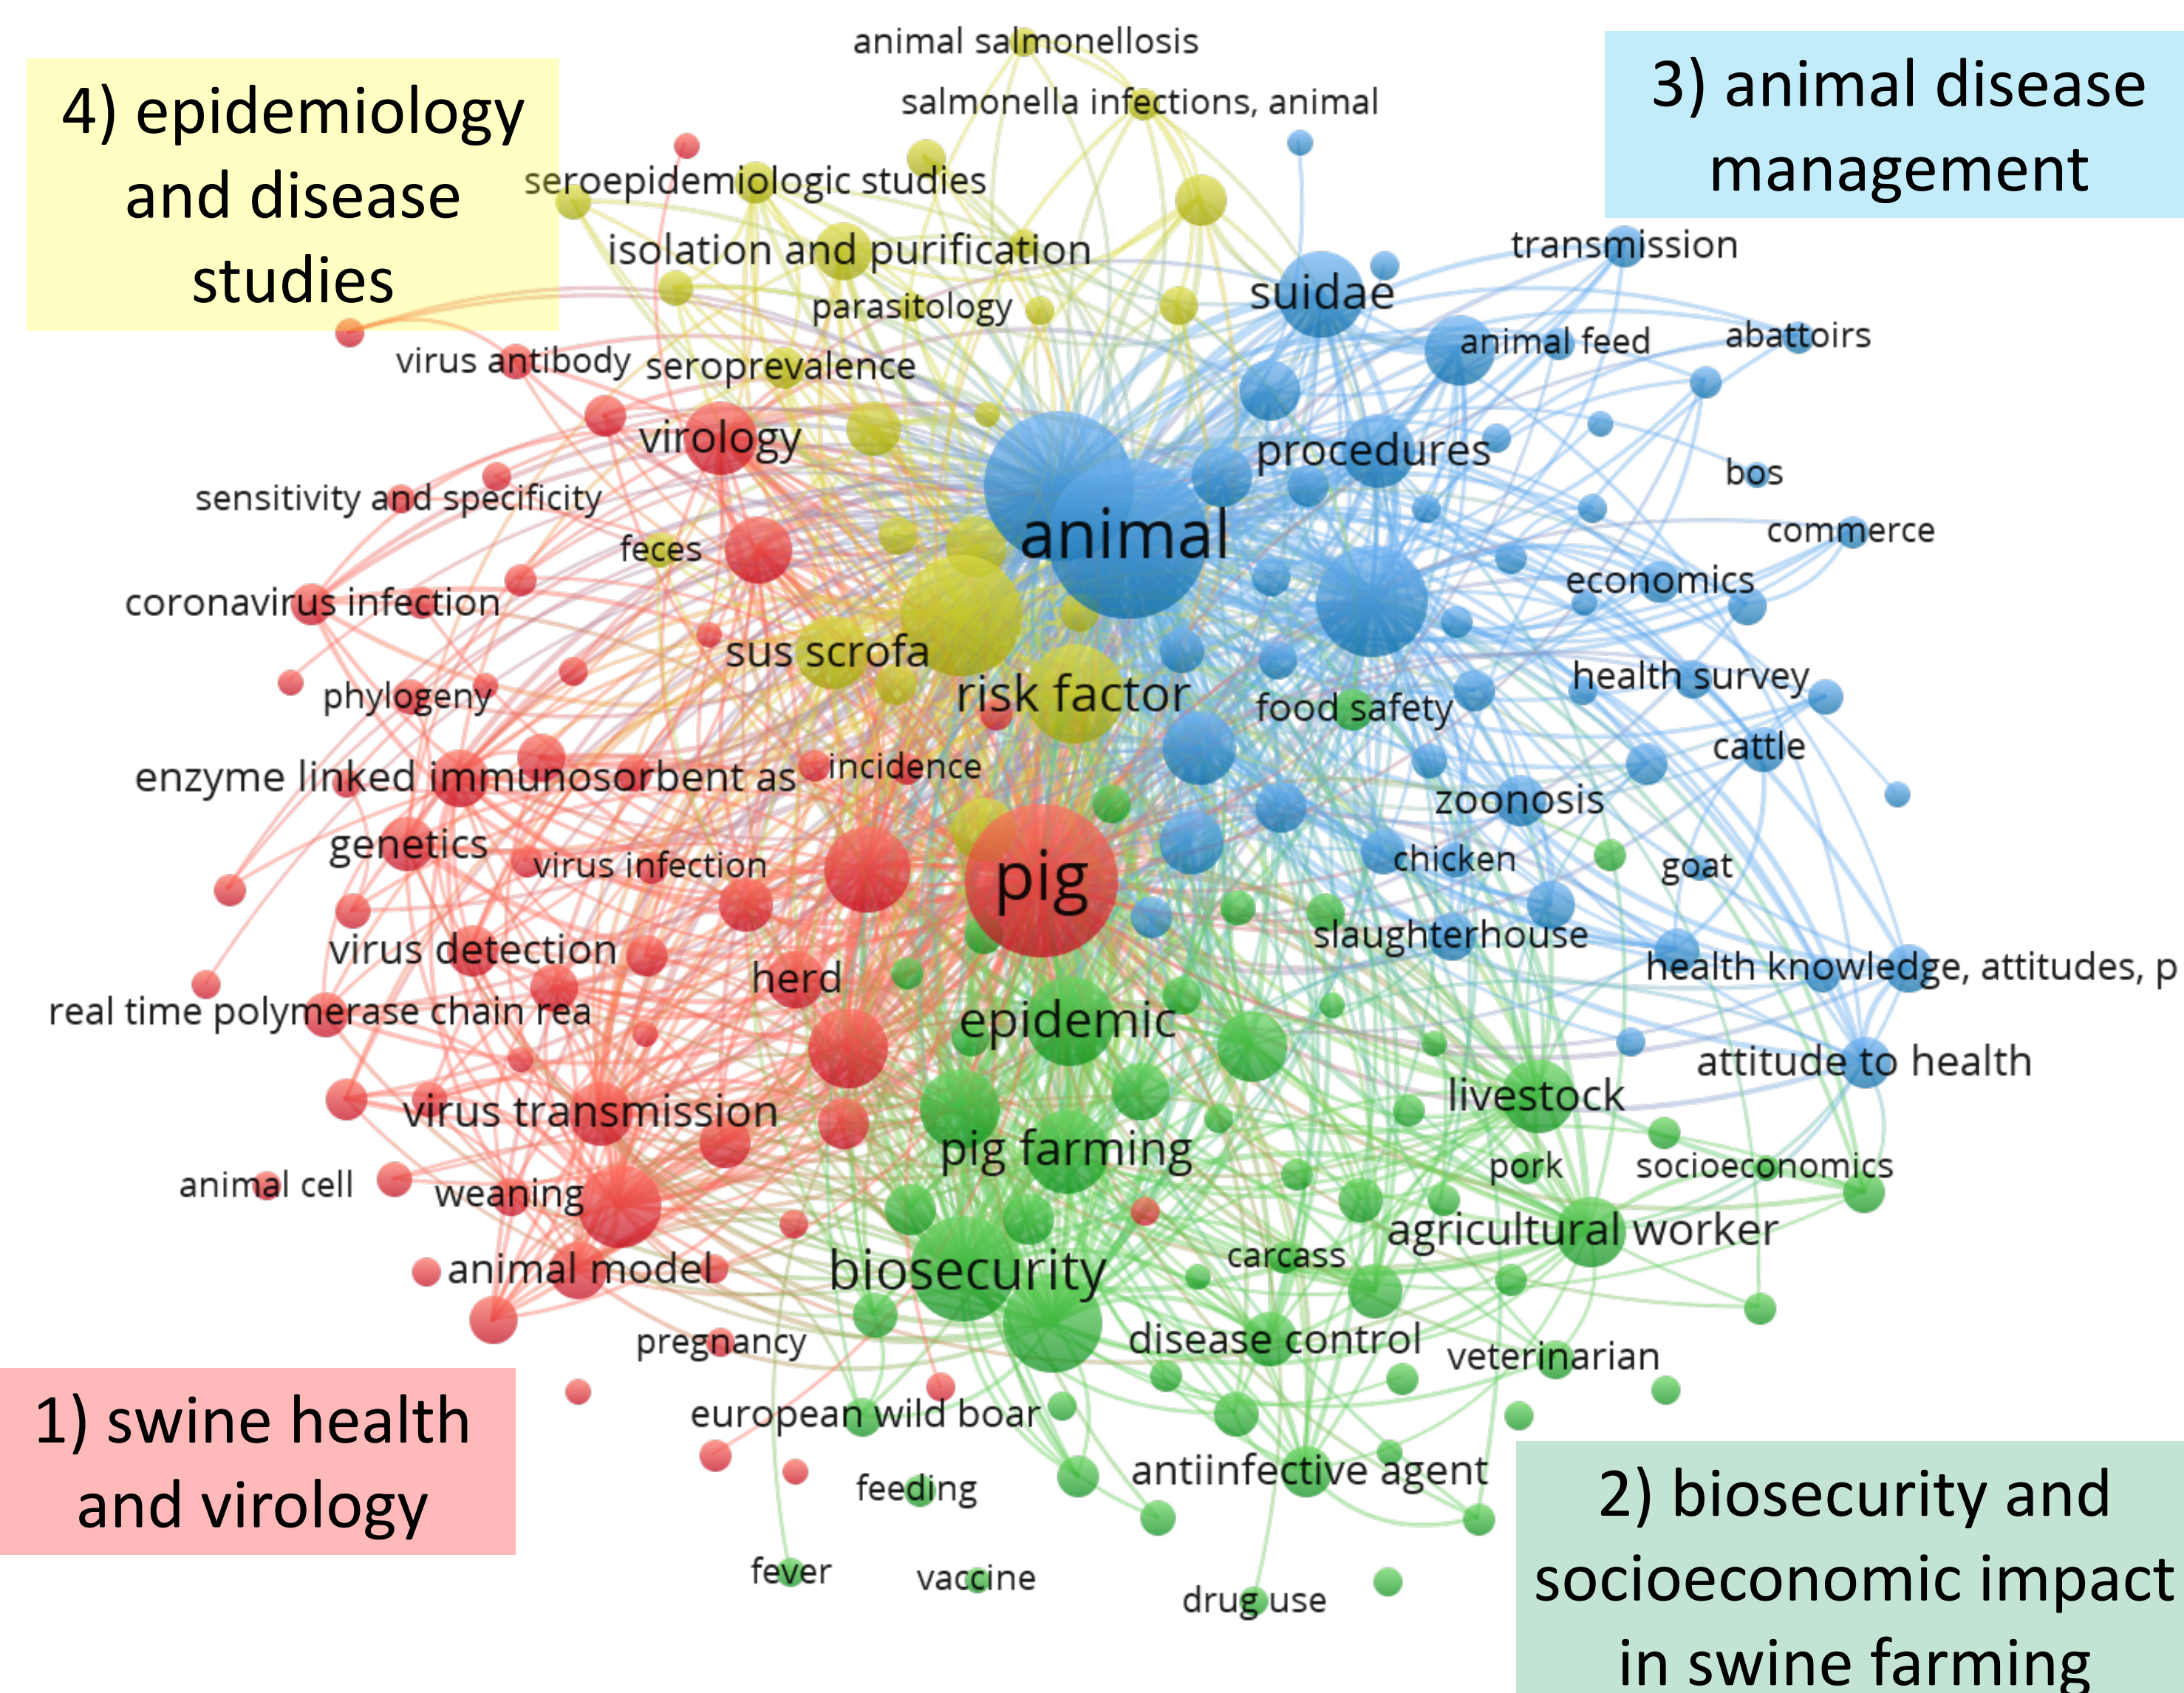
4) epidemiology and disease studies

3) animal disease management

animal salmonellosis
salmonella infections, animal
seroepidemiologic studies
isolation and purification
parasitology
suidae
transmission
animal feed
abattoirs
virus antibody
seroprevalence
virology
procedures
bos
sensitivity and specificity
animal
commerce
feces
economics
coronavirus infection
sus scrofa
health survey
phylogeny
risk factor
food safety
cattle
enzyme linked immunosorbent as
incidence
zoonosis
genetics
virus infection
pig
chicken
goat
slaughterhouse
virus detection
herd
health knowledge, attitudes, p
real time polymerase chain rea
epidemic
attitude to health
livestock
virus transmission
pig farming
pork
socioeconomics
animal cell
weaning
agricultural worker
animal model
biosecurity
carcass
pregnancy
disease control
veterinarian
european wild boar
antiinfective agent
feeding
fever
vaccine
drug use

1) swine health and virology

2) biosecurity and socioeconomic impact in swine farming